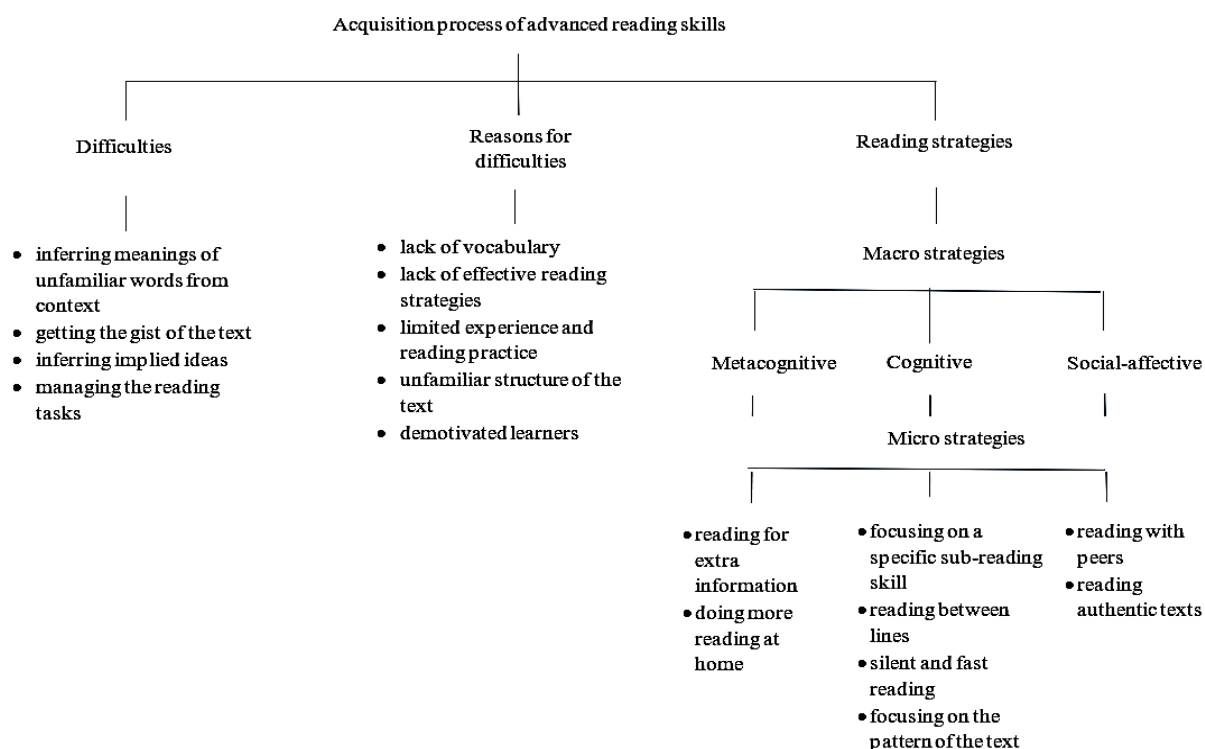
Acquisition process of advanced reading skills

Difficulties

- inferring meanings of unfamiliar words from context
- getting the gist of the text
- inferring implied ideas
- managing the reading tasks

Reasons for difficulties

- lack of vocabulary
- lack of effective reading strategies
- limited experience and reading practice
- unfamiliar structure of the text
- demotivated learners

Reading strategies

Macro strategies

Metacognitive

Cognitive

Social-affective

Micro strategies

- reading for extra information
- doing more reading at home

- focusing on a specific sub-reading skill
- reading between lines
- silent and fast reading
- focusing on the pattern of the text

- reading with peers
- reading authentic texts